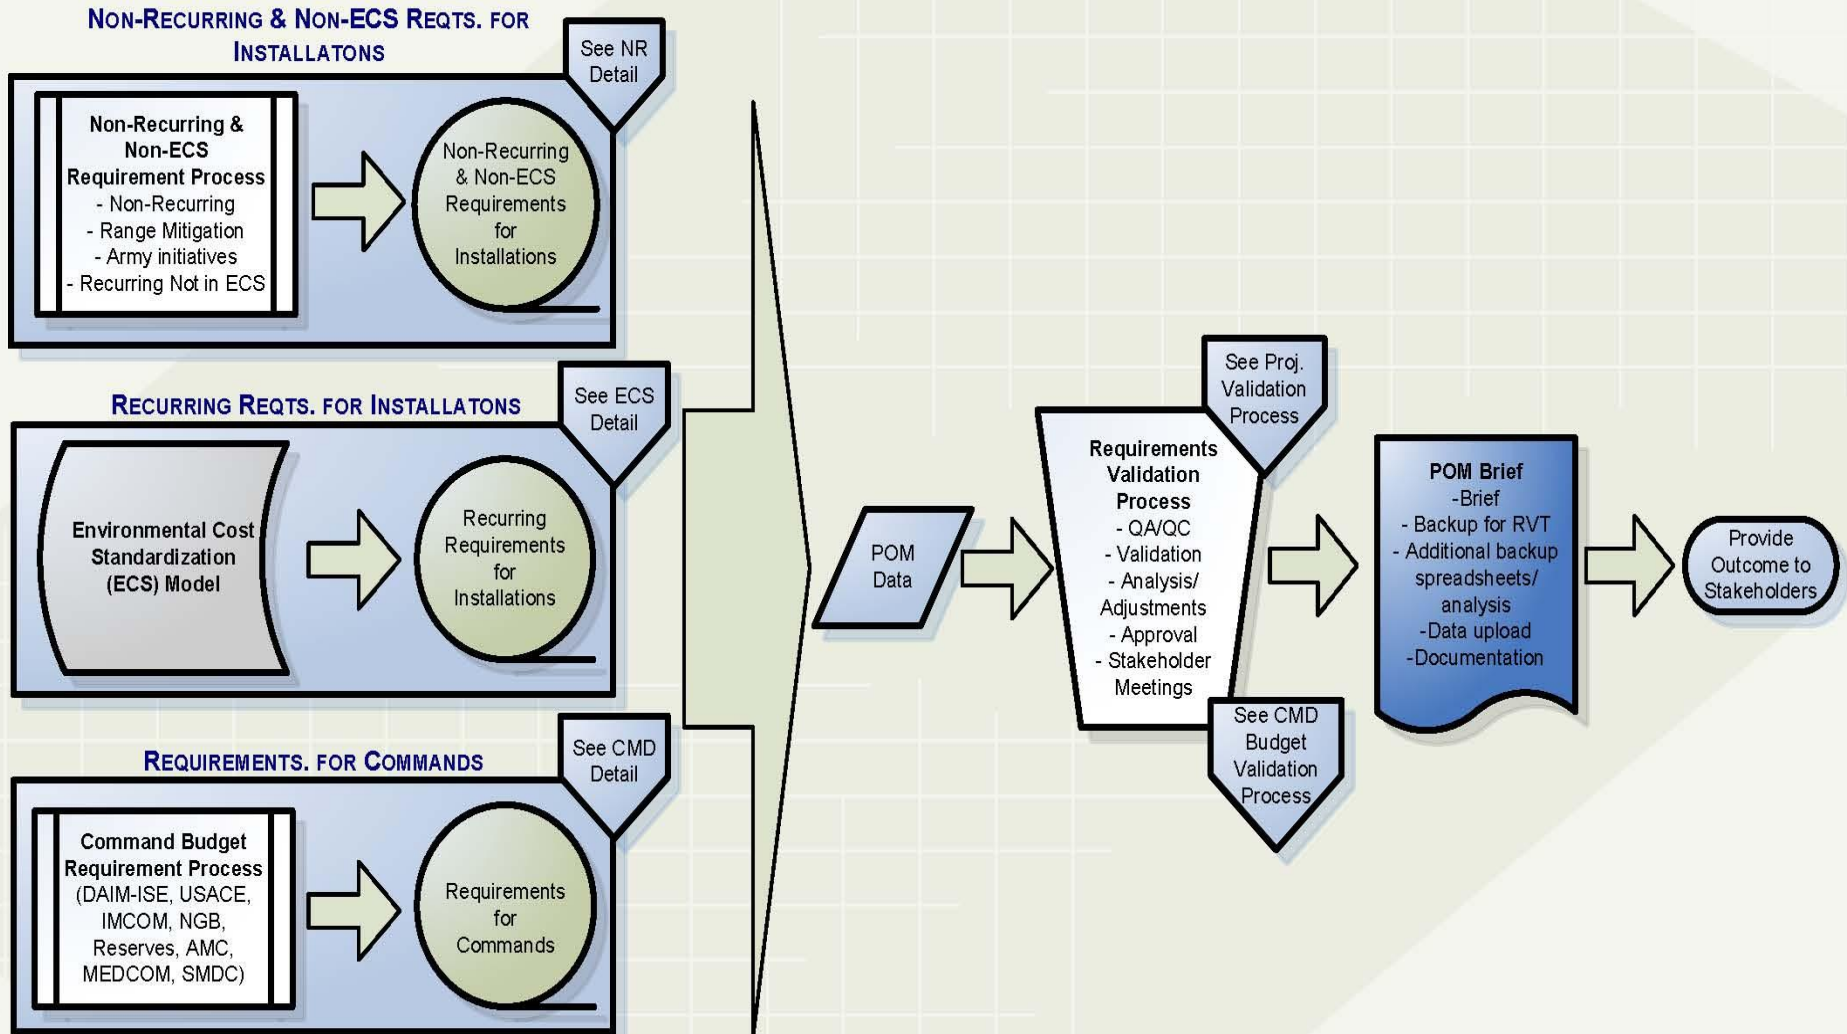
NON-RECURRING & NON-ECS REQTS. FOR INSTALLATONS

See NR Detail

Non-Recurring & Non-ECS Requirement Process
- Non-Recurring
- Range Mitigation
- Army initiatives
- Recurring Not in ECS

Non-Recurring & Non-ECS Requirements for Installations

RECURRING REQTS. FOR INSTALLATONS

See ECS Detail

Environmental Cost Standardization (ECS) Model

Recurring Requirements for Installations

REQUIREMENTS. FOR COMMANDS

See CMD Detail

Command Budget Requirement Process (DAIM-ISE, USACE, IMCOM, NGB, Reserves, AMC, MEDCOM, SMDC)

Requirements for Commands

POM Data

See Proj. Validation Process

Requirements Validation Process
- QA/QC
- Validation
- Analysis/ Adjustments
- Approval
- Stakeholder Meetings

See CMD Budget Validation Process

POM Brief
-Brief
- Backup for RVT
- Additional backup spreadsheets/ analysis
-Data upload
-Documentation

Provide Outcome to Stakeholders